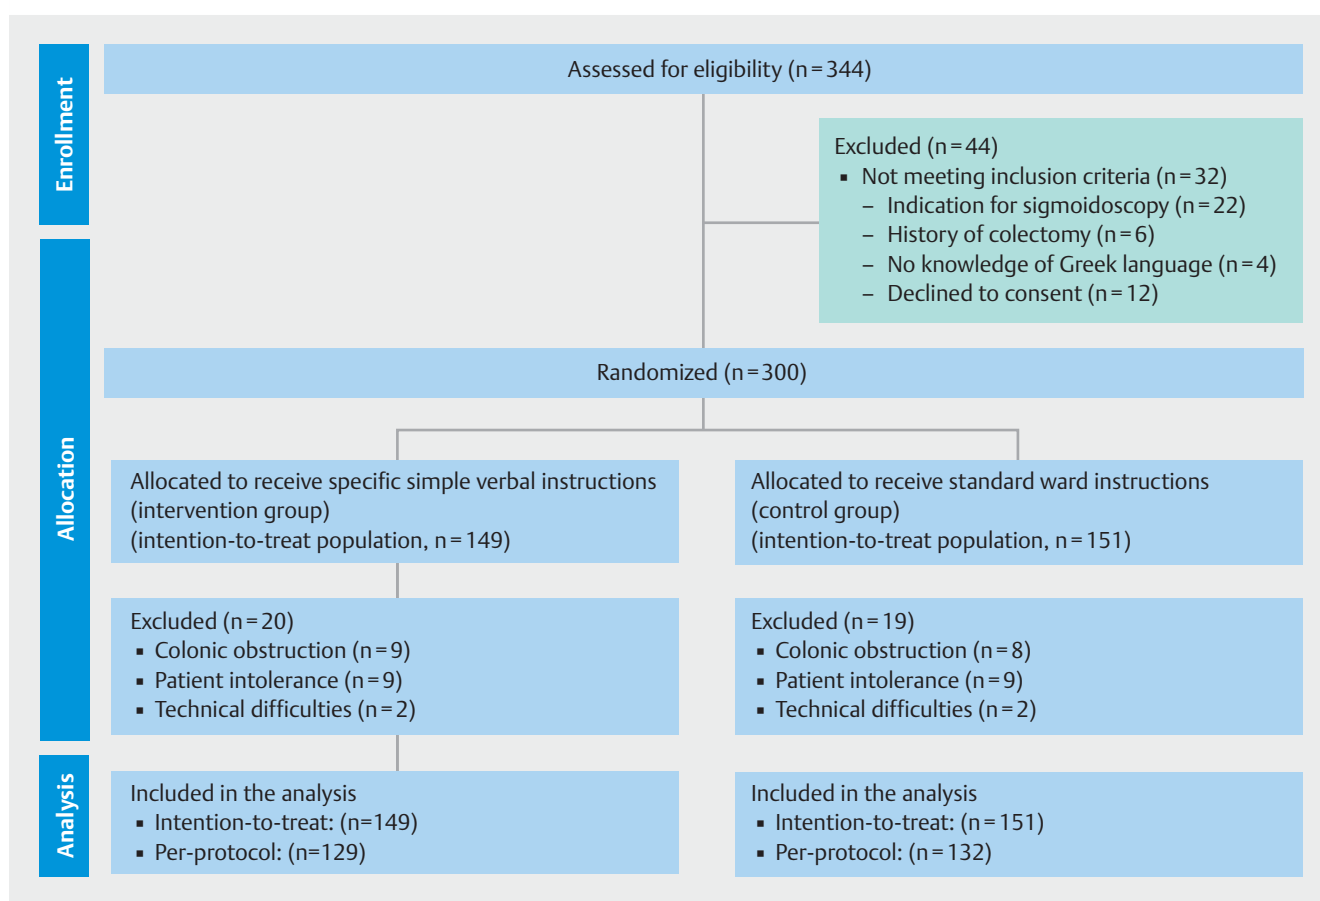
Enrollment

Assessed for eligibility (n = 344)

Excluded (n = 44)
▪ Not meeting inclusion criteria (n = 32)
– Indication for sigmoidoscopy (n = 22)
– History of colectomy (n = 6)
– No knowledge of Greek language (n = 4)
– Declined to consent (n = 12)

Allocation

Randomized (n = 300)

Allocated to receive specific simple verbal instructions (intervention group) (intention-to-treat population, n = 149)

Allocated to receive standard ward instructions (control group) (intention-to-treat population, n = 151)

Excluded (n = 20)
▪ Colonic obstruction (n = 9)
▪ Patient intolerance (n = 9)
▪ Technical difficulties (n = 2)

Excluded (n = 19)
▪ Colonic obstruction (n = 8)
▪ Patient intolerance (n = 9)
▪ Technical difficulties (n = 2)

Analysis

Included in the analysis
▪ Intention-to-treat: (n=149)
▪ Per-protocol: (n=129)

Included in the analysis
▪ Intention-to-treat: (n = 151)
▪ Per-protocol: (n = 132)